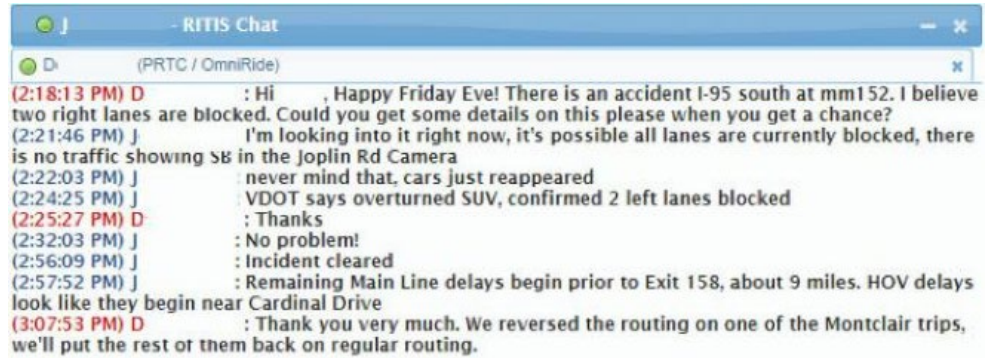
J - RITIS Chat

D (PRTC / OmniRide)

(2:18:13 PM) D : Hi , Happy Friday Eve! There is an accident I-95 south at mm152. I believe two right lanes are blocked. Could you get some details on this please when you get a chance?
(2:21:46 PM) J I'm looking into it right now, it's possible all lanes are currently blocked, there is no traffic showing SB in the Joplin Rd Camera
(2:22:03 PM) J never mind that, cars just reappeared
(2:24:25 PM) J VDOT says overturned SUV, confirmed 2 left lanes blocked
(2:25:27 PM) D : Thanks
(2:32:03 PM) J : No problem!
(2:56:09 PM) J : Incident cleared
(2:57:52 PM) J : Remaining Main Line delays begin prior to Exit 158, about 9 miles. HOV delays look like they begin near Cardinal Drive
(3:07:53 PM) D : Thank you very much. We reversed the routing on one of the Montclair trips, we'll put the rest of them back on regular routing.